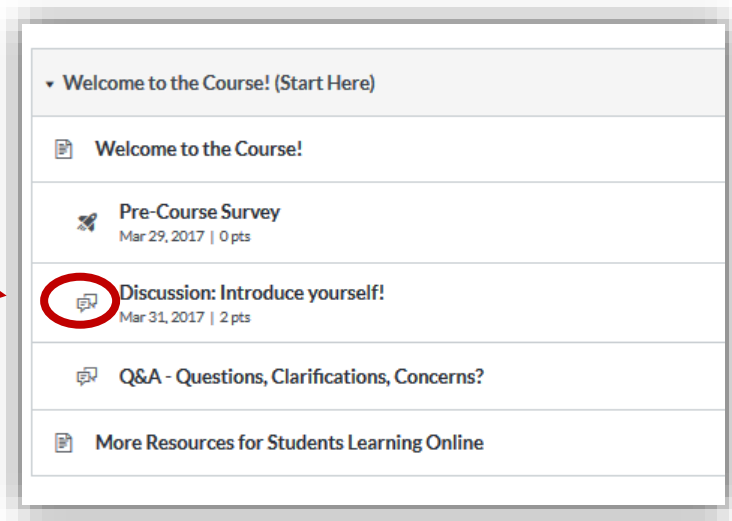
Welcome to the Course! (Start Here)

Welcome to the Course!

Pre-Course Survey
Mar 29, 2017 | 0 pts

Discussion: Introduce yourself!
Mar 31, 2017 | 2 pts

Q&A - Questions, Clarifications, Concerns?

More Resources for Students Learning Online